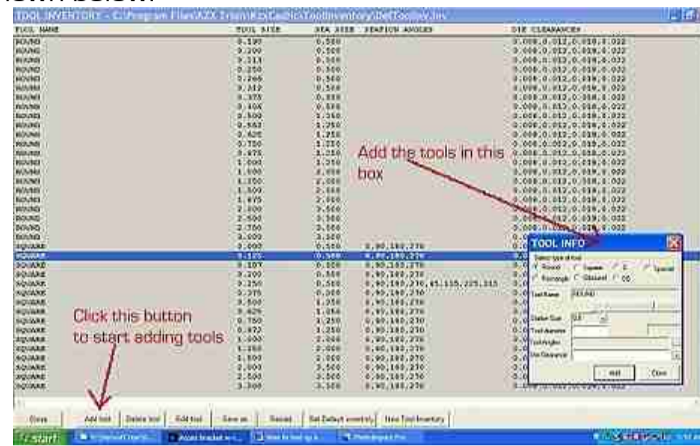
own below.

TOOL INVENTORY - C:\Program Files\AZX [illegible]\DefToolInv.inv

| TOOL NAME | TOOL SIZE | STA SIZE | STATION ANGLES | DIE CLEARANCES |
|---|---|---|---|---|
| ROUND | 0.190 | 0.500 | | 0.008,0.012,0.038,0.022 |
| ROUND | 0.200 | 0.500 | | 0.008,0.012,0.038,0.022 |
| ROUND | 0.213 | 0.500 | | 0.008,0.012,0.038,0.022 |
| ROUND | 0.250 | 0.500 | | 0.008,0.012,0.038,0.022 |
| ROUND | 0.266 | 0.500 | | 0.008,0.012,0.038,0.022 |
| ROUND | 0.312 | 0.500 | | 0.008,0.012,0.038,0.022 |
| ROUND | 0.375 | 0.500 | | 0.008,0.012,0.038,0.022 |
| ROUND | 0.406 | 0.500 | | 0.008,0.012,0.038,0.022 |
| ROUND | 0.500 | 1.250 | | 0.008,0.012,0.038,0.022 |
| ROUND | 0.562 | 1.250 | | 0.008,0.012,0.038,0.022 |
| ROUND | 0.625 | 1.250 | | 0.008,0.012,0.038,0.022 |
| ROUND | 0.750 | 1.250 | | 0.008,0.012,0.038,0.022 |
| ROUND | 0.875 | 1.250 | | 0.008,0.012,0.038,0.022 |
| ROUND | 1.000 | 1.250 | | 0.008,0.012,0.038,0.022 |
| ROUND | 1.000 | 2.000 | | 0.008,0.012,0.038,0.022 |
| ROUND | 1.250 | 2.000 | | 0.008,0.012,0.038,0.022 |
| ROUND | 1.500 | 2.000 | | 0.008,0.012,0.038,0.022 |
| ROUND | 1.875 | 2.000 | | 0.008,0.012,0.038,0.022 |
| ROUND | 2.000 | 3.500 | | 0.008,0.012,0.038,0.022 |
| ROUND | 2.500 | 3.500 | | 0.008,0.012,0.038,0.022 |
| ROUND | 2.750 | 3.500 | | 0.008,0.012,0.038,0.022 |
| ROUND | 3.000 | 3.500 | | 0.008,0.012,0.038,0.022 |
| SQUARE | 0.100 | 0.500 | 0,90,180,270 | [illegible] |
| SQUARE | 0.125 | 0.500 | 0,90,180,270 | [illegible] |
| SQUARE | 0.187 | 0.500 | 0,90,180,270 | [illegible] |
| SQUARE | 0.200 | 0.500 | 0,90,180,270 | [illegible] |
| SQUARE | 0.250 | 0.500 | 0,90,180,270,45,135,225,315 | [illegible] |
| SQUARE | 0.375 | 0.500 | 0,90,180,270 | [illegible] |
| SQUARE | 0.500 | 1.250 | 0,90,180,270 | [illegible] |
| SQUARE | 0.625 | 1.250 | 0,90,180,270 | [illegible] |
| SQUARE | 0.750 | 1.250 | 0,90,180,270 | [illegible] |
| SQUARE | 0.872 | 1.250 | 0,90,180,270 | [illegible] |
| SQUARE | 1.000 | 2.000 | 0,90,180,270 | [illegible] |
| SQUARE | 1.250 | 2.000 | 0,90,180,270 | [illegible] |
| SQUARE | 1.500 | 2.000 | 0,90,180,270 | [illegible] |
| SQUARE | 2.000 | 3.500 | 0,90,180,270 | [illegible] |
| SQUARE | 2.500 | 3.500 | 0,90,180,270 | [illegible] |
| SQUARE | 3.000 | 3.500 | 0,90,180,270 | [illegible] |

Add the tools in this box

Click this button to start adding tools

TOOL INFO
Select type of tool
Round Square D Special Rectangle Obround OB
Tool Name ROUND
Station Size 0.5
Tool diameter
Tool Angles
Die Clearance
Add Close

Close Add tool Delete tool Edit tool Save as Revert Set Default inventory New Tool Inventory

start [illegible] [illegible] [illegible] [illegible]